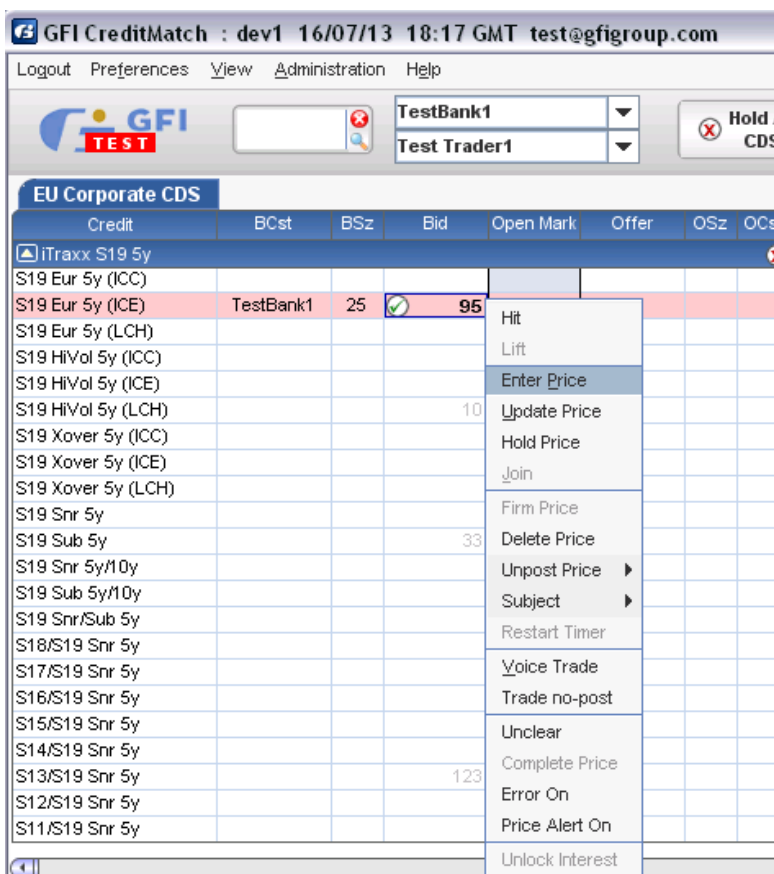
GFI CreditMatch : dev1 16/07/13 18:17 GMT test@gfigroup.com

Logout Preferences View Administration Help

GFI TEST

TestBank1
Test Trader1

Hold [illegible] CDS

EU Corporate CDS

| Credit | BCst | BSz | Bid | Open Mark | Offer | OSz | OCs |
|---|---|---|---|---|---|---|---|
| iTraxx S19 5y | | | | | | | |
| S19 Eur 5y (ICC) | | | | | | | |
| S19 Eur 5y (ICE) | TestBank1 | 25 | 95 | | | | |
| S19 Eur 5y (LCH) | | | | | | | |
| S19 HiVol 5y (ICC) | | | | | | | |
| S19 HiVol 5y (ICE) | | | | | | | |
| S19 HiVol 5y (LCH) | | | 10 | | | | |
| S19 Xover 5y (ICC) | | | | | | | |
| S19 Xover 5y (ICE) | | | | | | | |
| S19 Xover 5y (LCH) | | | | | | | |
| S19 Snr 5y | | | | | | | |
| S19 Sub 5y | | | 33 | | | | |
| S19 Snr 5y/10y | | | | | | | |
| S19 Sub 5y/10y | | | | | | | |
| S19 Snr/Sub 5y | | | | | | | |
| S18/S19 Snr 5y | | | | | | | |
| S17/S19 Snr 5y | | | | | | | |
| S16/S19 Snr 5y | | | | | | | |
| S15/S19 Snr 5y | | | | | | | |
| S14/S19 Snr 5y | | | | | | | |
| S13/S19 Snr 5y | | | 123 | | | | |
| S12/S19 Snr 5y | | | | | | | |
| S11/S19 Snr 5y | | | | | | | |

Hit
Lift
Enter Price
Update Price
Hold Price
Join
Firm Price
Delete Price
Unpost Price
Subject
Restart Timer
Voice Trade
Trade no-post
Unclear
Complete Price
Error On
Price Alert On
Unlock Interest